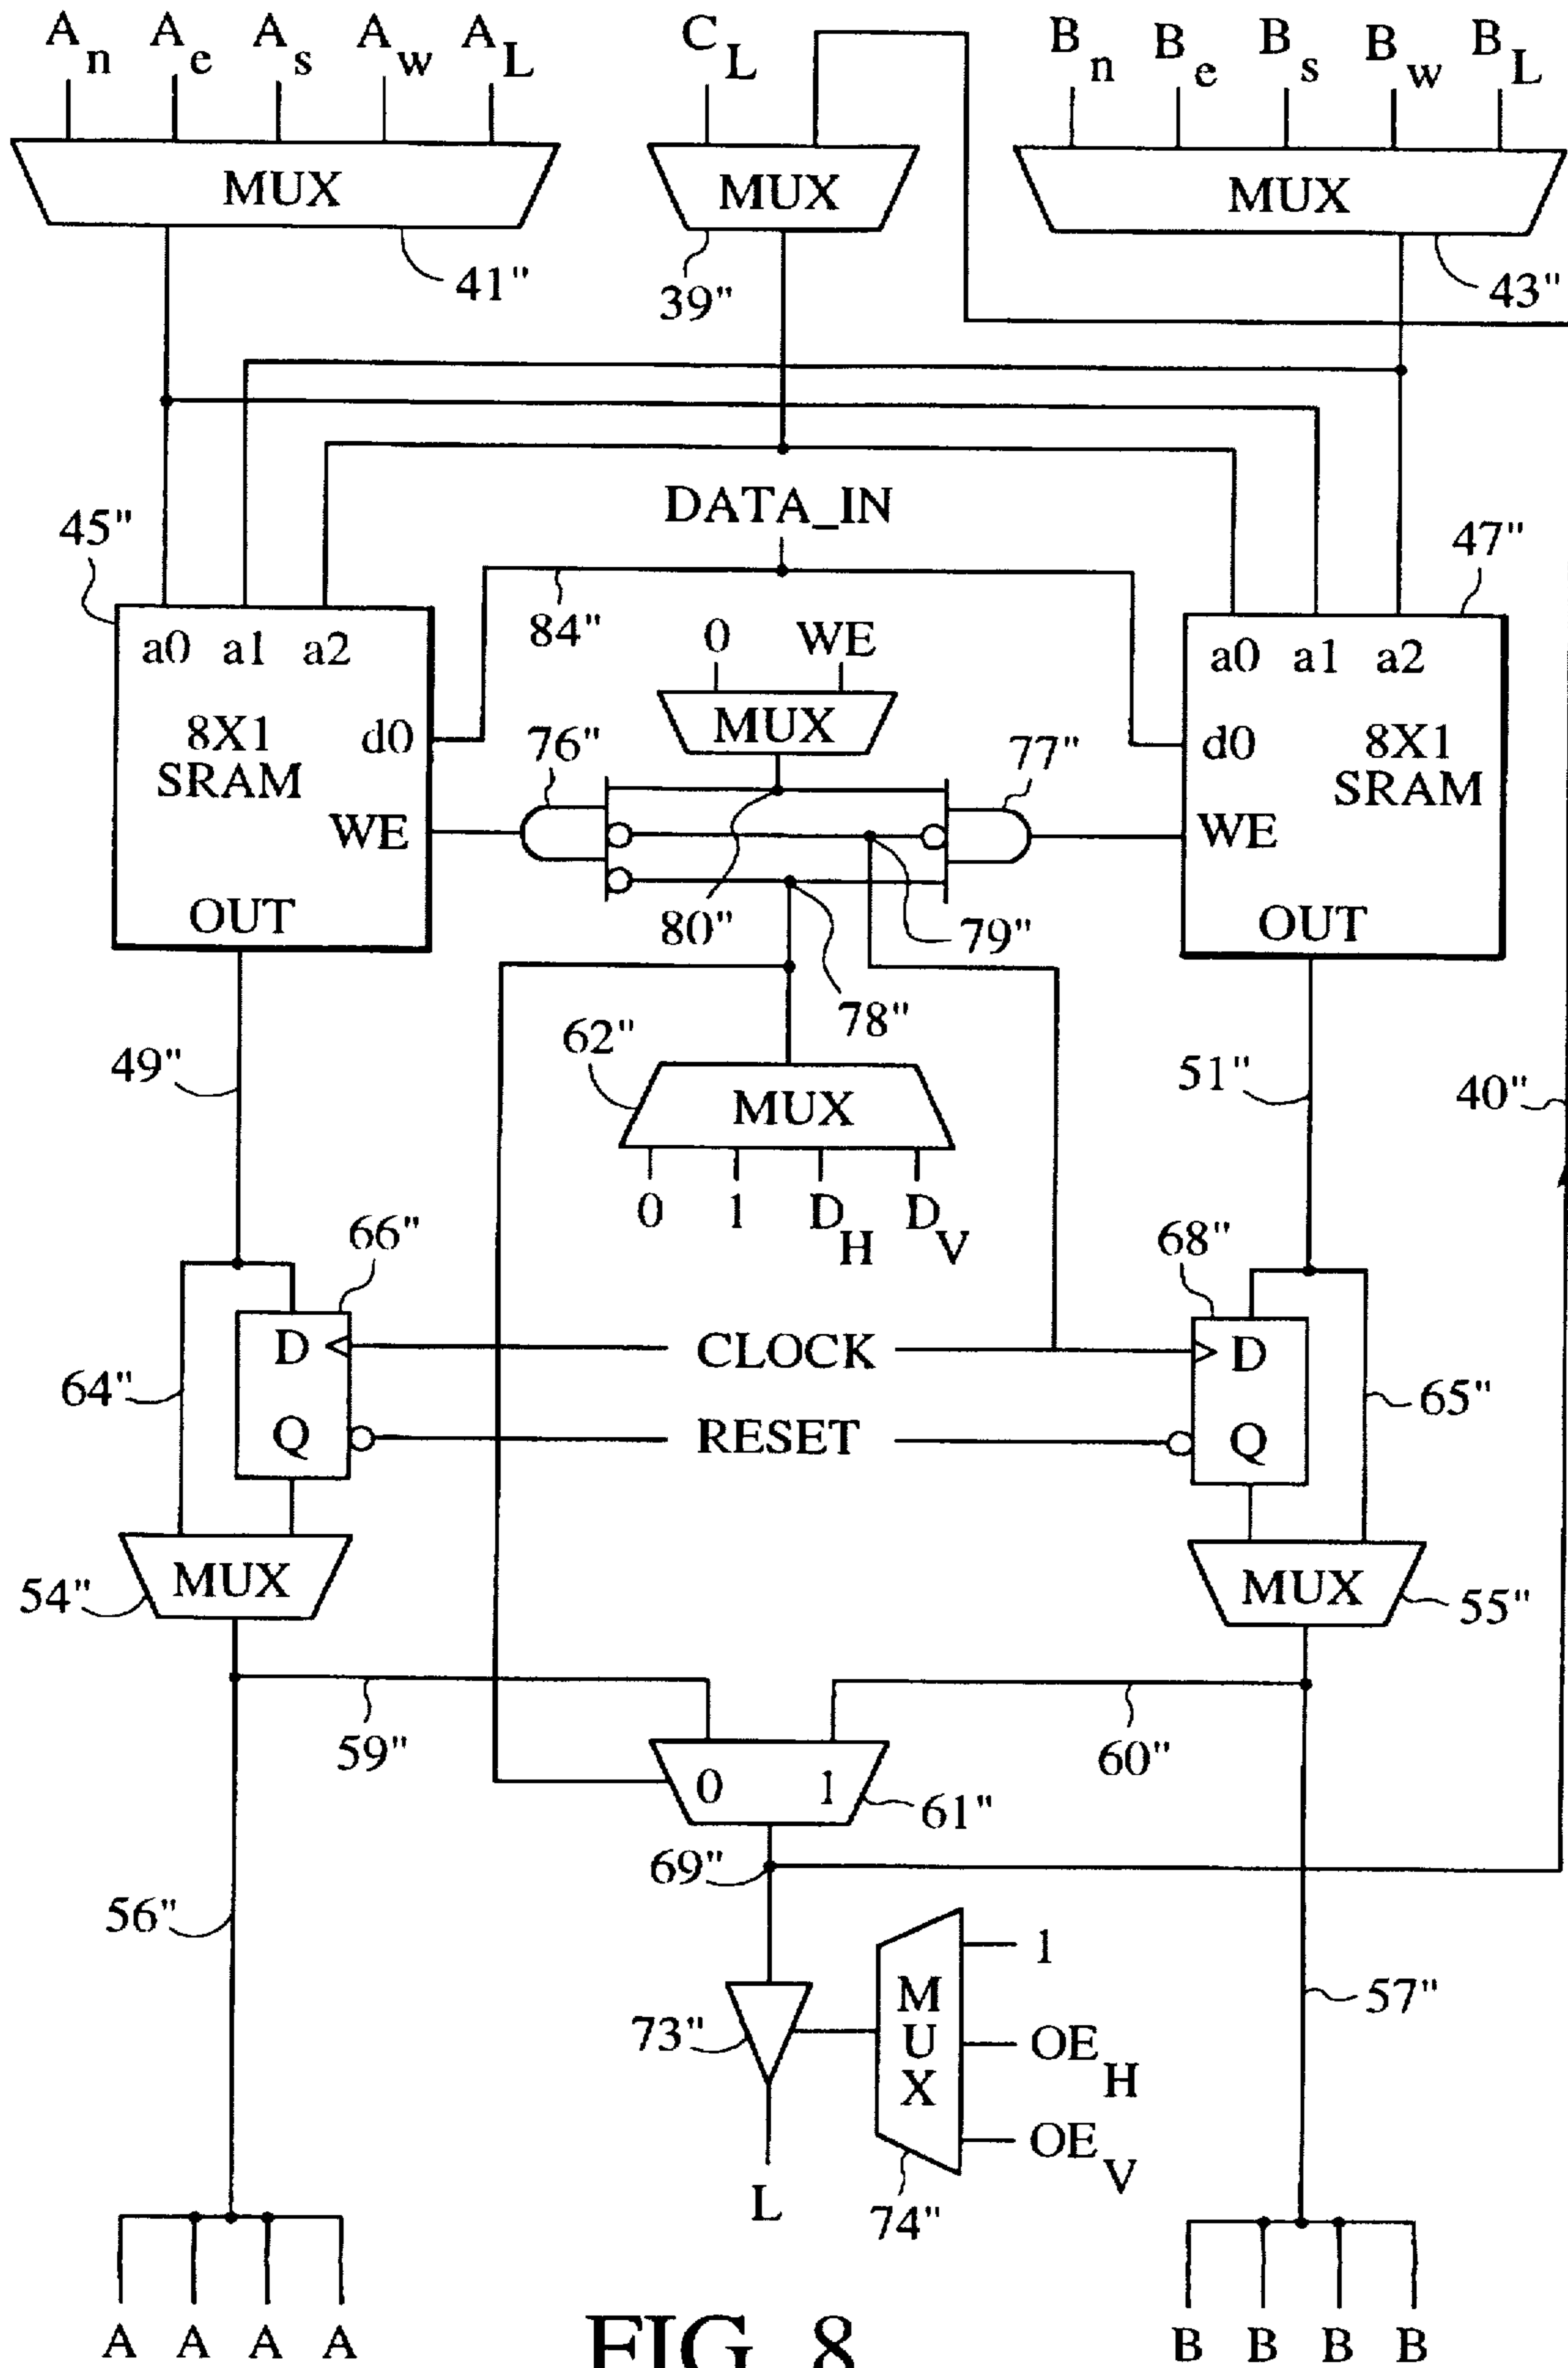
$A_n$ $A_e$ $A_s$ $A_w$ $A_L$

MUX

41"

$C_L$

MUX

39"

$B_n$ $B_e$ $B_s$ $B_w$ $B_L$

MUX

43"

DATA_IN

45"

a0 a1 a2

8X1 SRAM

d0

WE

OUT

84"

0 WE

MUX

76"

77"

80"

79"

78"

47"

a0 a1 a2

d0

8X1 SRAM

WE

OUT

49"

62"

MUX

0 1 $D_H$ $D_V$

51"

40"

66"

D

Q

64"

CLOCK

RESET

68"

D

Q

65"

MUX

54"

MUX

55"

59"

60"

0 1

61"

69"

56"

1

M U X

$OE_H$

$OE_V$

73"

L

74"

57"

A A A A

FIG. 8

B B B B